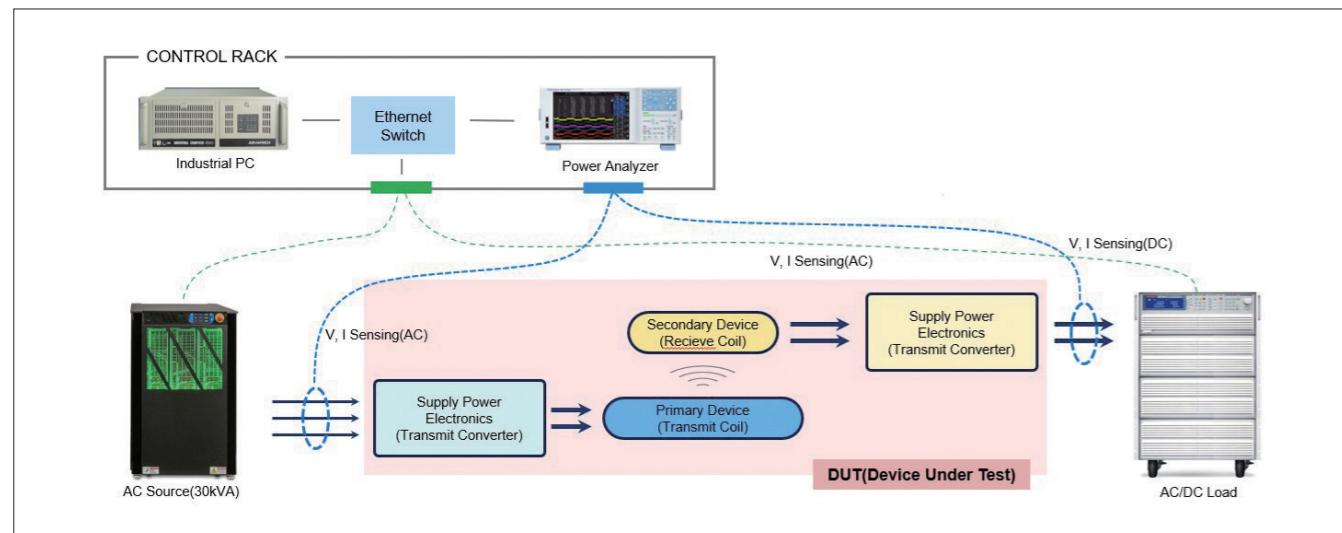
CONTROL RACK

Industrial PC

Ethernet Switch

Power Analyzer

V, I Sensing(DC)

V, I Sensing(AC)

V, I Sensing(AC)

Secondary Device (Recieve Coil)

Supply Power Electronics (Transmit Converter)

Supply Power Electronics (Transmit Converter)

Primary Device (Transmit Coil)

DUT(Device Under Test)

AC Source(30kVA)

AC/DC Load